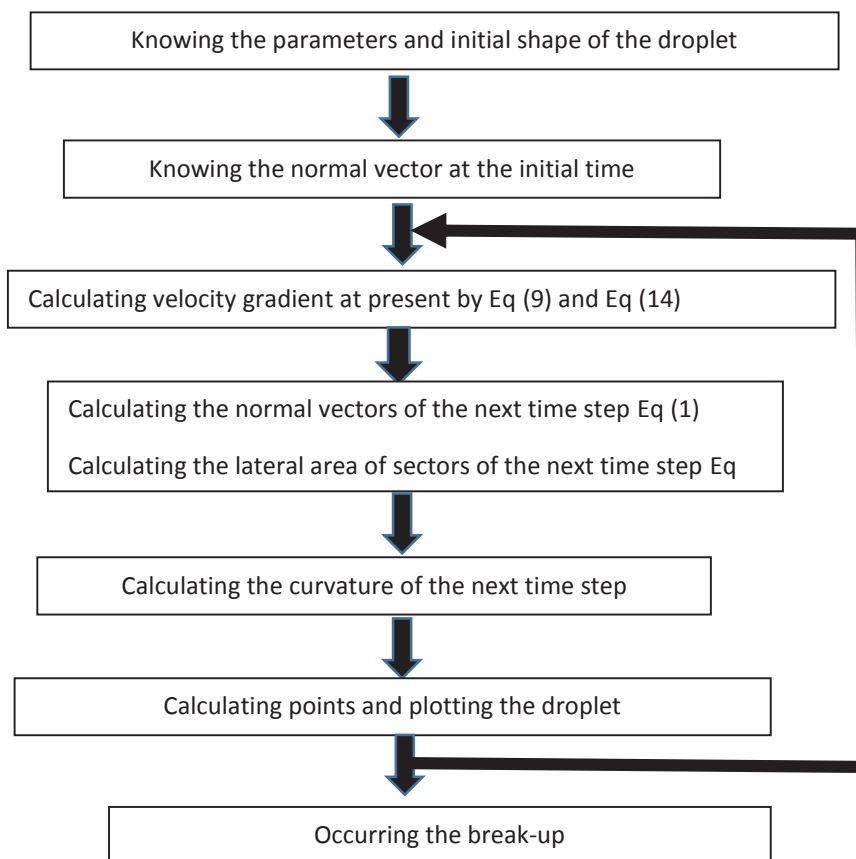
Knowing the parameters and initial shape of the droplet

Knowing the normal vector at the initial time

Calculating velocity gradient at present by Eq (9) and Eq (14)

Calculating the normal vectors of the next time step Eq (1)

Calculating the lateral area of sectors of the next time step Eq

Calculating the curvature of the next time step

Calculating points and plotting the droplet

Occurring the break-up